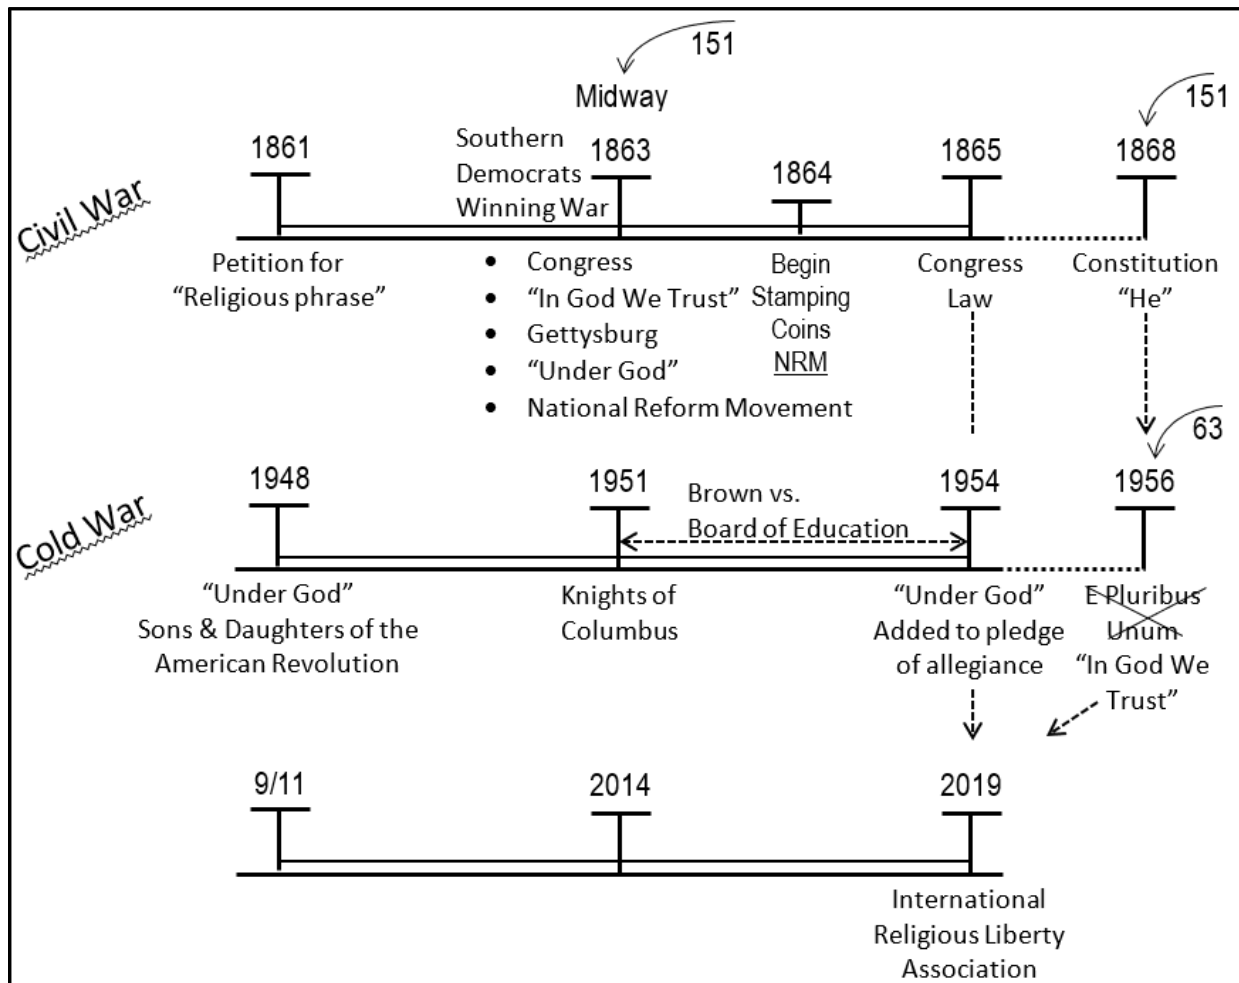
151
Midway
151

Civil War

1861
Petition for "Religious phrase"

Southern Democrats Winning War
1863
• Congress
• "In God We Trust"
• Gettysburg
• "Under God"
• National Reform Movement

1864
Begin Stamping Coins
NRM

1865
Congress Law

1868
Constitution "He"

63

Cold War

1948
"Under God"
Sons & Daughters of the American Revolution

1951
Knights of Columbus

Brown vs. Board of Education

1954
"Under God" Added to pledge of allegiance

1956
E Pluribus Unum
"In God We Trust"

9/11

2014

2019
International Religious Liberty Association